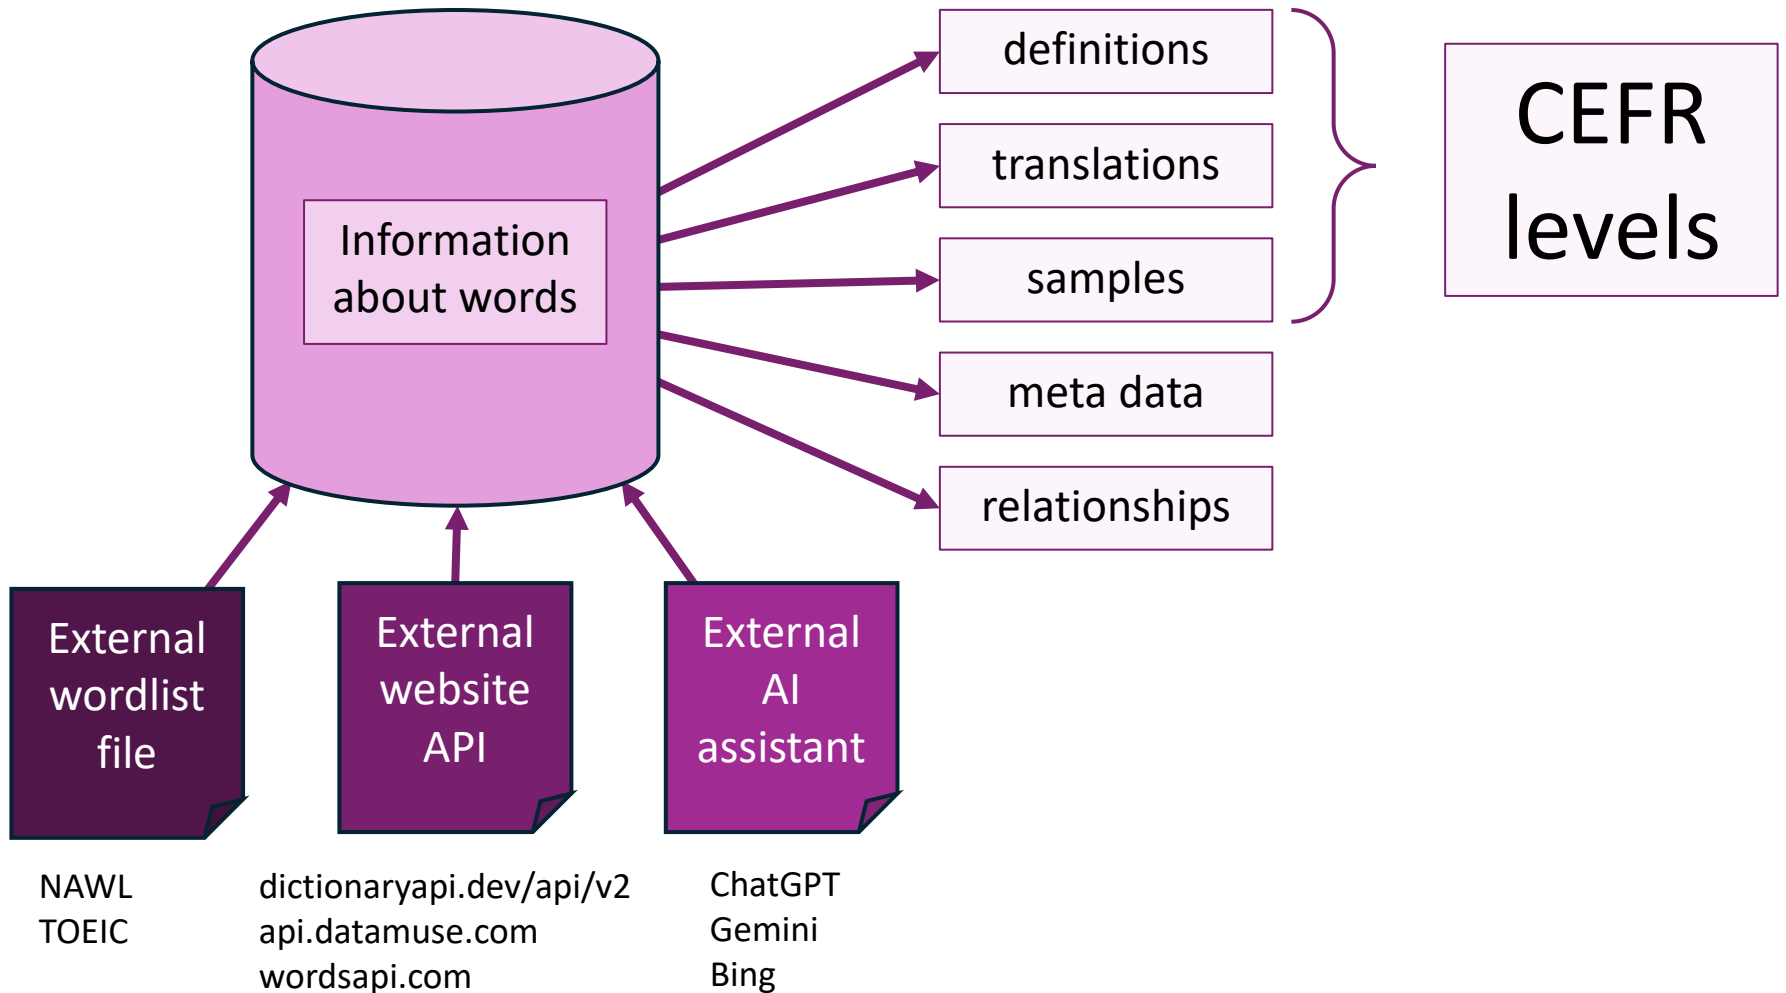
Information about words

definitions

translations

samples

meta data

relationships

CEFR levels

External wordlist file

External website API

External AI assistant

NAWL
TOEIC

dictionaryapi.dev/api/v2
api.datamuse.com
wordsapi.com

ChatGPT
Gemini
Bing